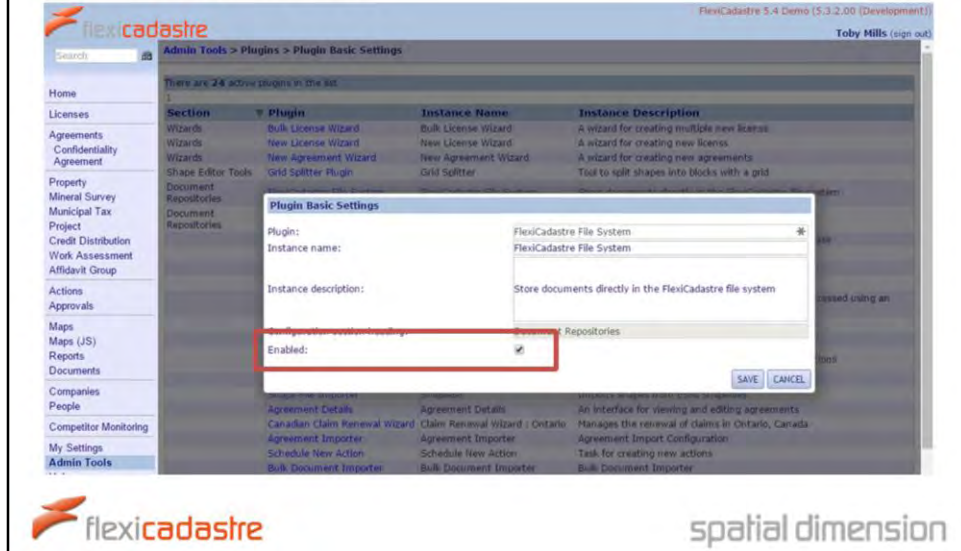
flexicadastre

FlexiCadastre 5.4 Demo (5.3.2.00 (Development))

Toby Mills (sign out)

Search

Admin Tools > Plugins > Plugin Basic Settings

Home

Licenses

Agreements

Confidentiality Agreement

Property

Mineral Survey

Municipal Tax

Project

Credit Distribution

Work Assessment

Affidavit Group

Actions

Approvals

Maps

Maps (JS)

Reports

Documents

Companies

People

Competitor Monitoring

My Settings

Admin Tools

There are 24 active plugins in the list

1

| Section | Plugin | Instance Name | Instance Description |
|---|---|---|---|
| Wizards | Bulk License Wizard | Bulk License Wizard | A wizard for creating multiple new licenses |
| Wizards | New License Wizard | New License Wizard | A wizard for creating new licenses |
| Wizards | New Agreement Wizard | New Agreement Wizard | A wizard for creating new agreements |
| Shape Editor Tools | Grid Splitter Plugin | Grid Splitter | Tool to split shapes into blocks with a grid |
| Document Repositories | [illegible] | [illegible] | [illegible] |
| Document Repositories | | | |
| | Shape File Importer | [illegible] | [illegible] |
| | Agreement Details | Agreement Details | An interface for viewing and editing agreements |
| | Canadian Claim Renewal Wizard | Claim Renewal Wizard : Ontario | Manages the renewal of claims in Ontario, Canada |
| | Agreement Importer | Agreement Importer | Agreement Import Configuration |
| | Schedule New Action | Schedule New Action | Task for creating new actions |
| | Bulk Document Importer | Bulk Document Importer | Bulk Document Importer |

Plugin Basic Settings

Plugin: FlexiCadastre File System

Instance name: FlexiCadastre File System

Instance description: Store documents directly in the FlexiCadastre file system

Configuration section heading: Document Repositories

Enabled:

SAVE CANCEL

flexicadastre

spatial dimension